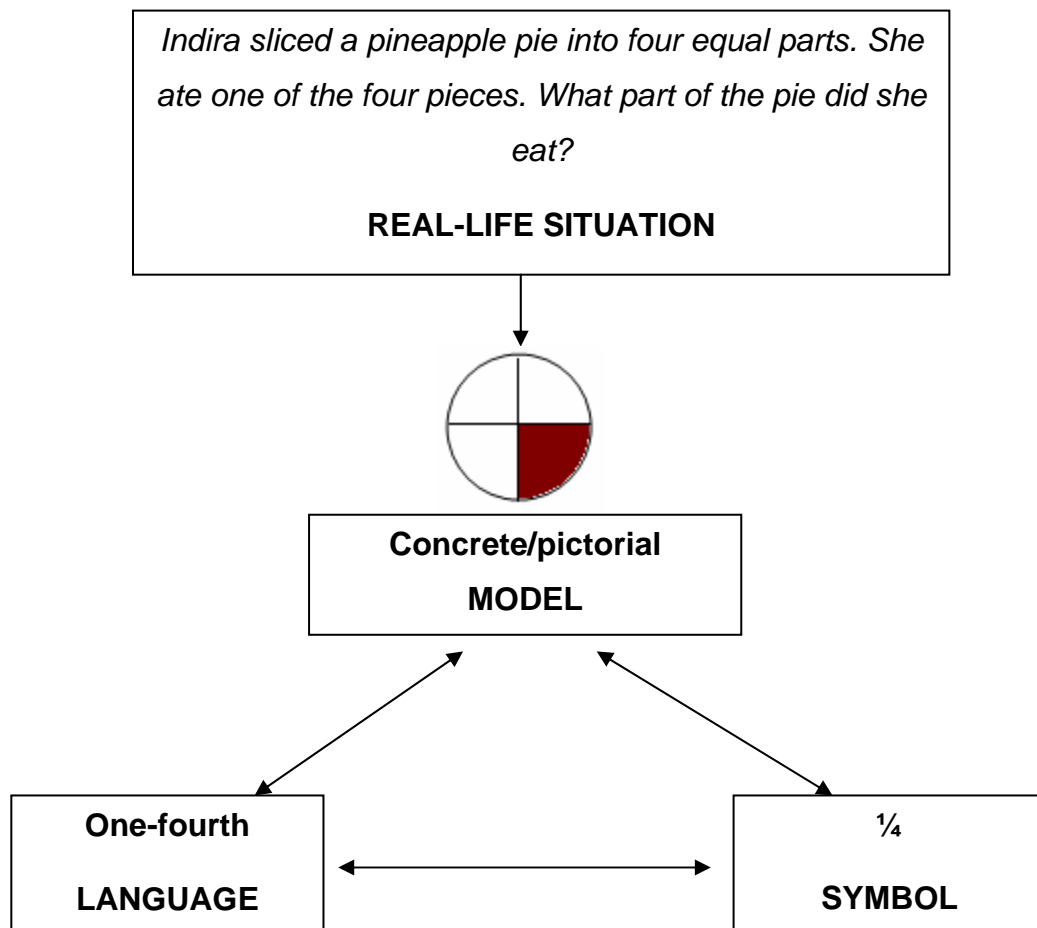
Indira sliced a pineapple pie into four equal parts. She ate one of the four pieces. What part of the pie did she eat?

REAL-LIFE SITUATION

Concrete/pictorial

MODEL

One-fourth

LANGUAGE

$\frac{1}{4}$

SYMBOL